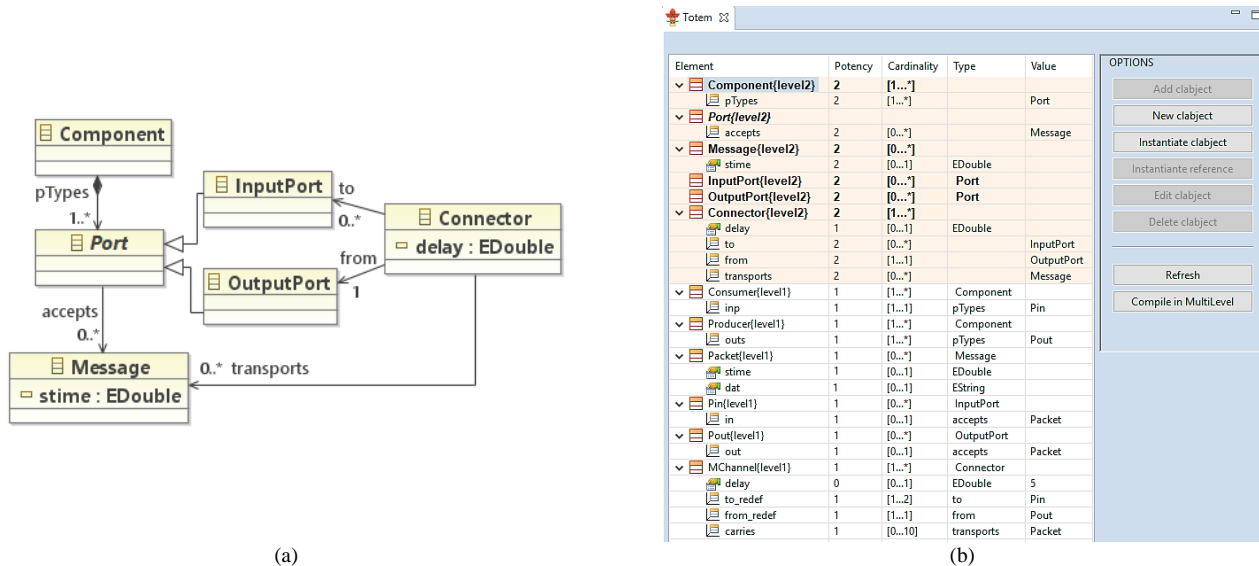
Component
pTypes
1..*
Port
InputPort
to
0..*
Connector
delay : EDouble
from
1
OutputPort
accepts
0..*
Message
stime : EDouble
0..* transports

(a)

Totem

| Element | Potency | Cardinality | Type | Value |
|---|---|---|---|---|
| Component{level2} | 2 | [1...*] | | |
| pTypes | 2 | [1...*] | | Port |
| Port{level2} | | | | |
| accepts | 2 | [0...*] | | Message |
| Message{level2} | 2 | [0...*] | | |
| stime | 2 | [0...1] | EDouble | |
| InputPort{level2} | 2 | [0...*] | Port | |
| OutputPort{level2} | 2 | [0...*] | Port | |
| Connector{level2} | 2 | [1...*] | | |
| delay | 1 | [0...1] | EDouble | |
| to | 2 | [0...*] | | InputPort |
| from | 2 | [1...1] | | OutputPort |
| transports | 2 | [0...*] | | Message |
| Consumer{level1} | 1 | [1...*] | Component | |
| inp | 1 | [1...1] | pTypes | Pin |
| Producer{level1} | 1 | [1...*] | Component | |
| outs | 1 | [1...*] | pTypes | Pout |
| Packet{level1} | 1 | [0...*] | Message | |
| stime | 1 | [0...1] | EDouble | |
| dat | 1 | [0...1] | EString | |
| Pin{level1} | 1 | [0...*] | InputPort | |
| in | 1 | [0...1] | accepts | Packet |
| Pout{level1} | 1 | [0...*] | OutputPort | |
| out | 1 | [0...1] | accepts | Packet |
| MChannel{level1} | 1 | [1...*] | Connector | |
| delay | 0 | [0...1] | EDouble | 5 |
| to_redef | 1 | [1...2] | to | Pin |
| from_redef | 1 | [1...1] | from | Pout |
| carries | 1 | [0...10] | transports | Packet |

OPTIONS
Add clabject
New clabject
Instantiate clabject
Instantiante reference
Edit clabject
Delete clabject
Refresh
Compile in MultiLevel

(b)